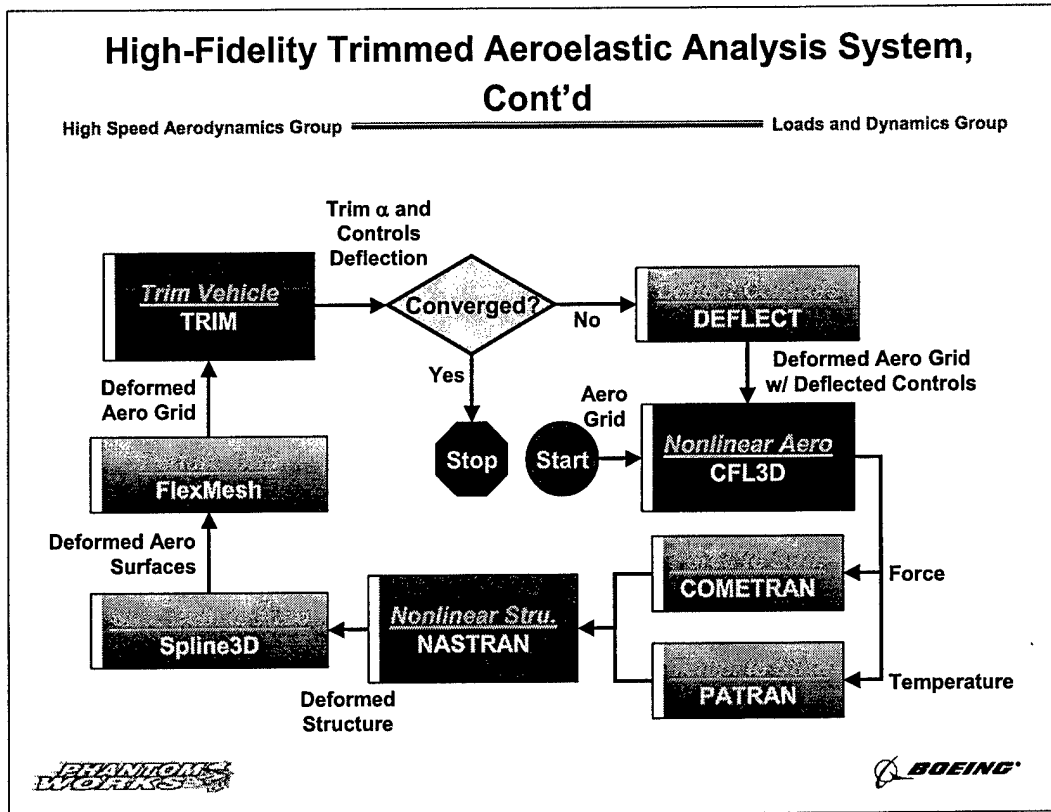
High-Fidelity Trimmed Aeroelastic Analysis System, Cont'd

High Speed Aerodynamics Group

Loads and Dynamics Group

Trim Vehicle
TRIM

Trim α and Controls Deflection

Converged?

No

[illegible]
DEFLECT

Yes

Deformed Aero Grid w/ Deflected Controls

Deformed Aero Grid

Aero Grid

Stop

Start

Nonlinear Aero
CFL3D

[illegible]
FlexMesh

Deformed Aero Surfaces

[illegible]
COMETRAN

Force

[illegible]
Spline3D

Nonlinear Stru.
NASTRAN

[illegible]
PATRAN

Temperature

Deformed Structure

PHANTOM WORKS

BOEING